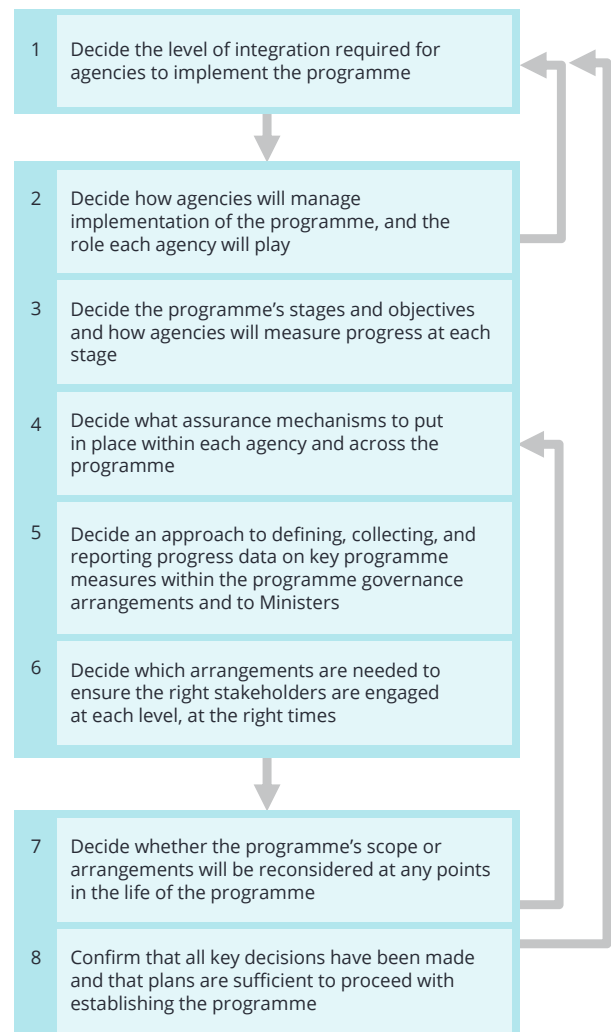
1 Decide the level of integration required for agencies to implement the programme

2 Decide how agencies will manage implementation of the programme, and the role each agency will play

3 Decide the programme's stages and objectives and how agencies will measure progress at each stage

4 Decide what assurance mechanisms to put in place within each agency and across the programme

5 Decide an approach to defining, collecting, and reporting progress data on key programme measures within the programme governance arrangements and to Ministers

6 Decide which arrangements are needed to ensure the right stakeholders are engaged at each level, at the right times

7 Decide whether the programme's scope or arrangements will be reconsidered at any points in the life of the programme

8 Confirm that all key decisions have been made and that plans are sufficient to proceed with establishing the programme